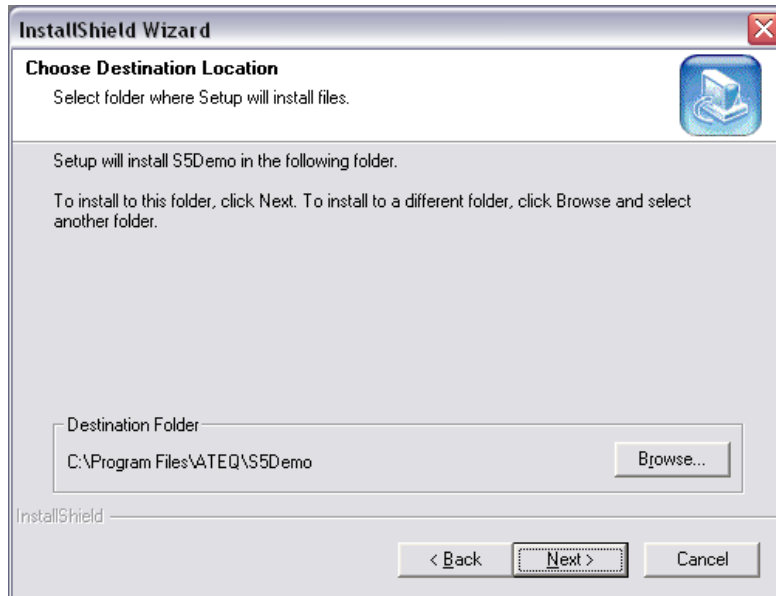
InstallShield Wizard

Choose Destination Location

Select folder where Setup will install files.

Setup will install S5Demo in the following folder.

To install to this folder, click Next. To install to a different folder, click Browse and select another folder.

Destination Folder

C:\Program Files\ATEQ\S5Demo

Browse...

InstallShield

< Back

Next >

Cancel